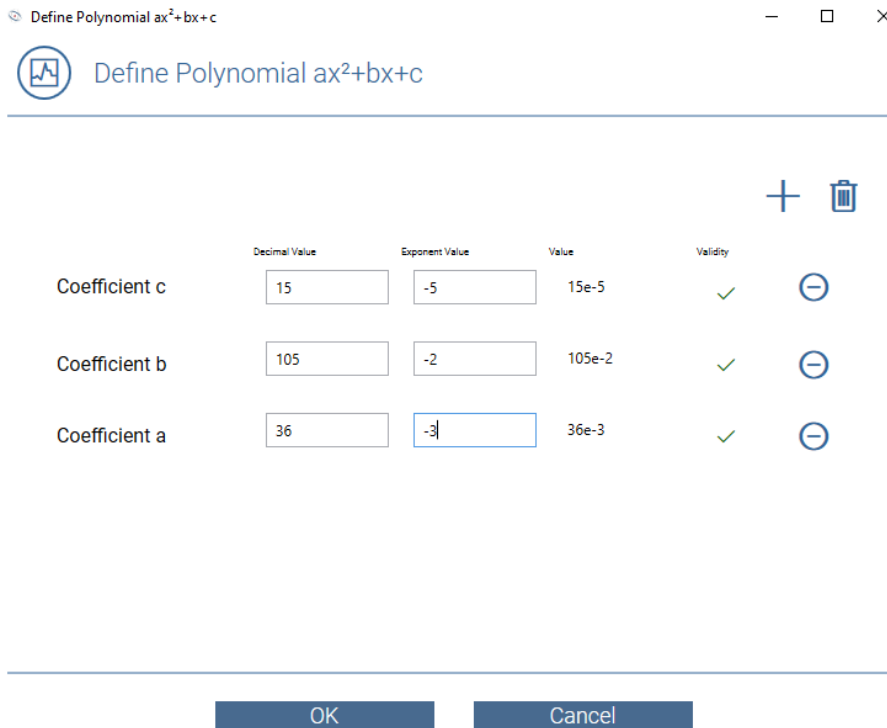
Define Polynomial $ax^2+bx+c$

Define Polynomial $ax^2+bx+c$

| | Decimal Value | Exponent Value | Value | Validity |
|---|---|---|---|---|
| Coefficient c | 15 | -5 | 15e-5 | ✓ |
| Coefficient b | 105 | -2 | 105e-2 | ✓ |
| Coefficient a | 36 | -3 | 36e-3 | ✓ |

OK

Cancel